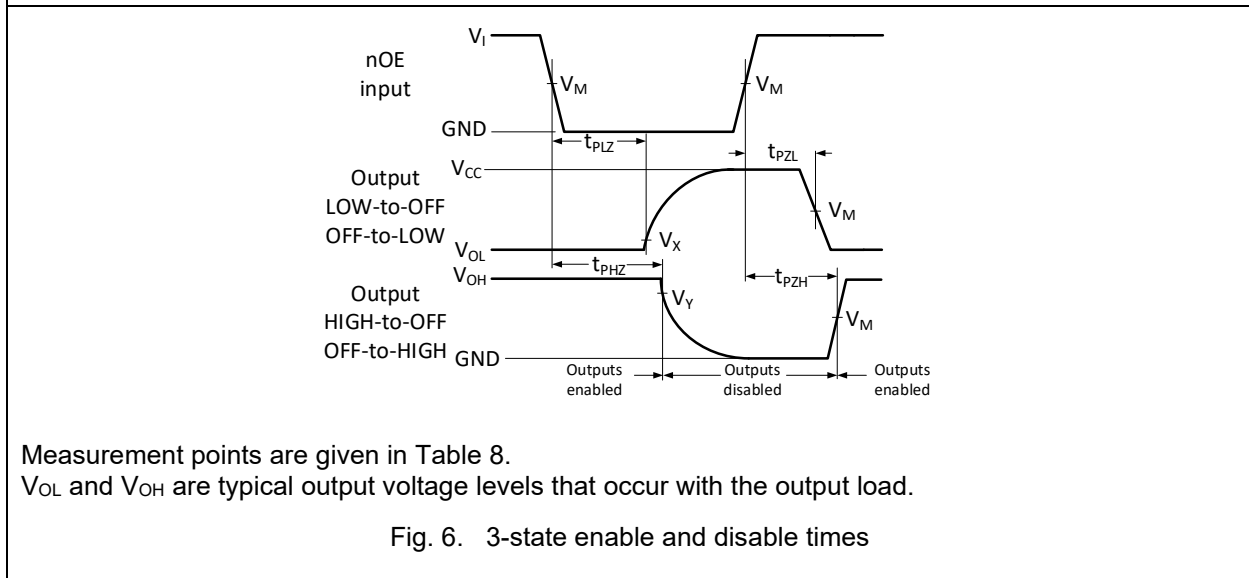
nOE input

$V_I$

$V_M$

$V_M$

GND

$t_{PLZ}$

$t_{PZL}$

Output LOW-to-OFF OFF-to-LOW

$V_{CC}$

$V_M$

$V_{OL}$

$V_X$

$t_{PHZ}$

$t_{PZH}$

Output HIGH-to-OFF OFF-to-HIGH

$V_{OH}$

$V_Y$

$V_M$

GND

Outputs enabled

Outputs disabled

Outputs enabled

Measurement points are given in Table 8.
$V_{OL}$ and $V_{OH}$ are typical output voltage levels that occur with the output load.

Fig. 6. 3-state enable and disable times